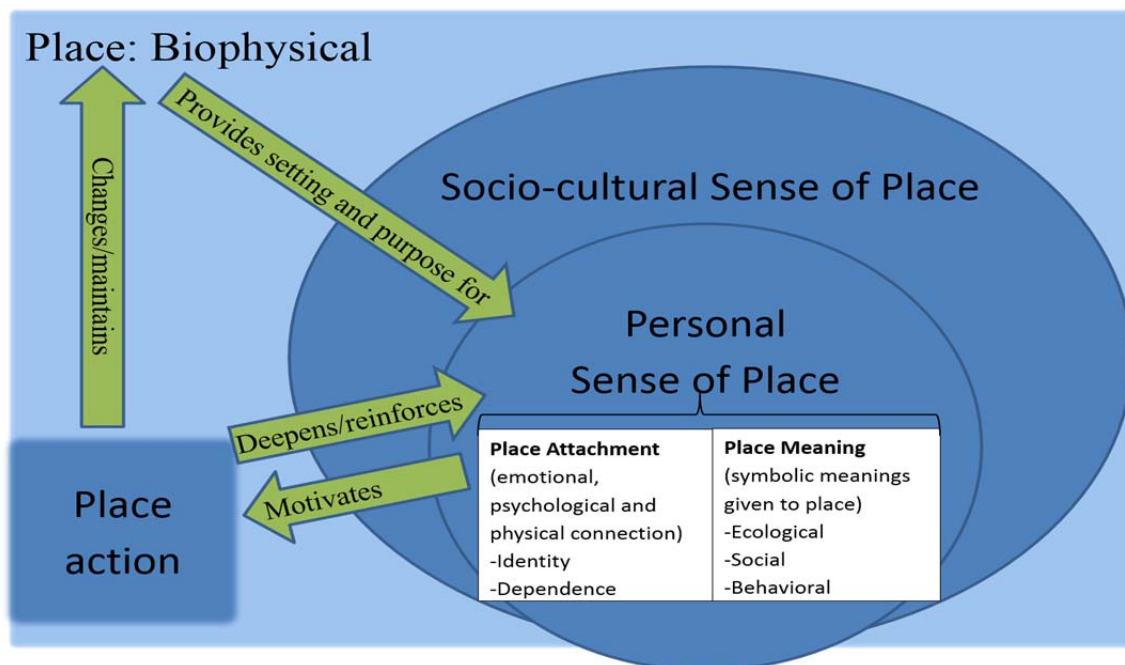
Place: Biophysical

Changes/maintains

Provides setting and purpose for

Socio-cultural Sense of Place

Personal Sense of Place

Deepens/reinforces

Motivates

Place action

| Place Attachment (emotional, psychological and physical connection) -Identity -Dependence | Place Meaning (symbolic meanings given to place) -Ecological -Social -Behavioral |
|---|---|